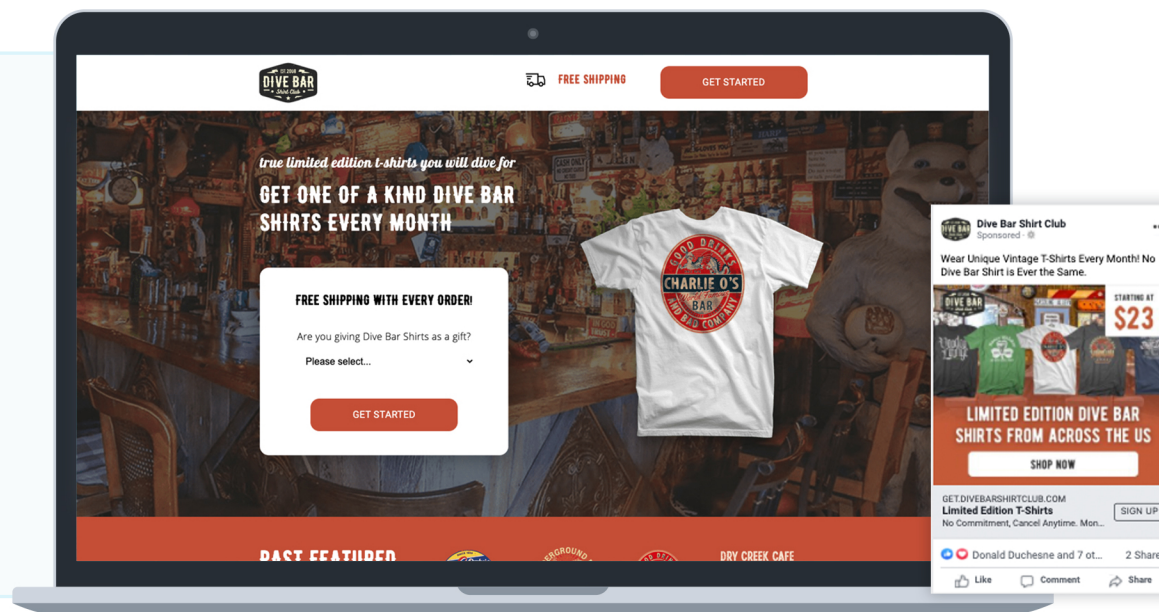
EST. 2018
DIVE BAR
Shirt Club

FREE SHIPPING

GET STARTED

true limited edition t-shirts you will dive for

GET ONE OF A KIND DIVE BAR SHIRTS EVERY MONTH

FREE SHIPPING WITH EVERY ORDER!

Are you giving Dive Bar Shirts as a gift?

Please select...

GET STARTED

GOOD DRINKS
CHARLIE O'S
BAR
AND BAD COMPANY

PAST FEATURED

DRY CREEK CAFE

Dive Bar Shirt Club
Sponsored

Wear Unique Vintage T-Shirts Every Month! No Dive Bar Shirt is Ever the Same.

DIVE BAR

STARTING AT
$23

LIMITED EDITION DIVE BAR SHIRTS FROM ACROSS THE US

SHOP NOW

GET.DIVEBARSHIRTCLUB.COM
Limited Edition T-Shirts
No Commitment, Cancel Anytime. Mon...

SIGN UP

Donald Duchesne and 7 ot...
2 Share

Like
Comment
Share